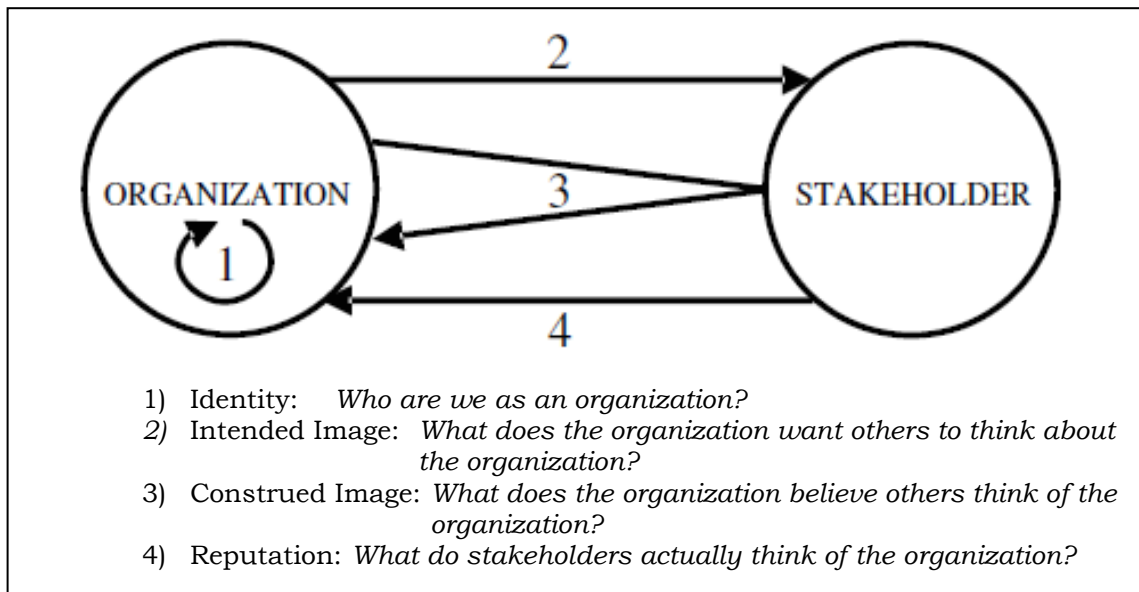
2

ORGANIZATION

3

STAKEHOLDER

1

4

1) Identity: *Who are we as an organization?*
2) Intended Image: *What does the organization want others to think about the organization?*
3) Construed Image: *What does the organization believe others think of the organization?*
4) Reputation: *What do stakeholders actually think of the organization?*